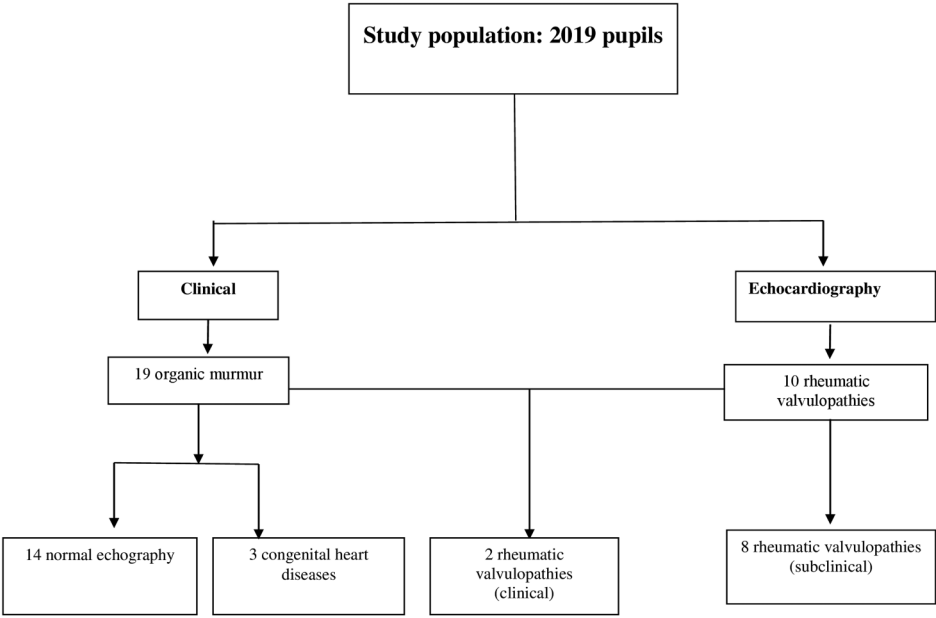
Study population: 2019 pupils

Clinical

Echocardiography

19 organic murmur

10 rheumatic valvulopathies

14 normal echography

3 congenital heart diseases

2 rheumatic valvulopathies (clinical)

8 rheumatic valvulopathies (subclinical)